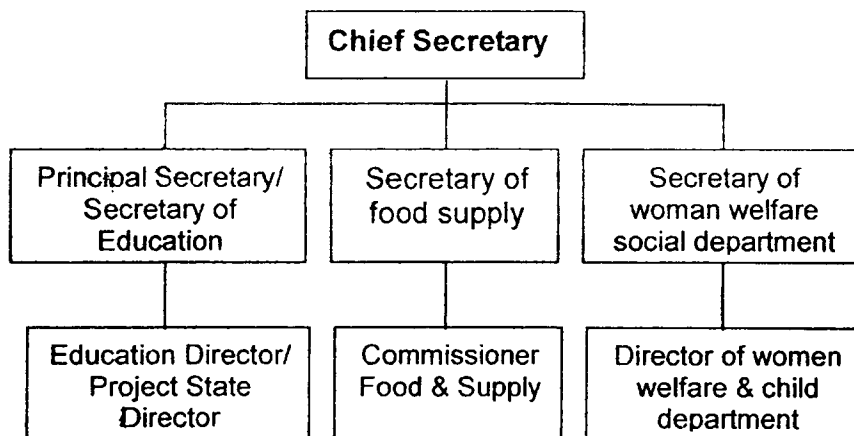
Chief Secretary

Principal Secretary/ Secretary of Education

Secretary of food supply

Secretary of woman welfare social department

Education Director/ Project State Director

Commissioner Food & Supply

Director of women welfare & child department